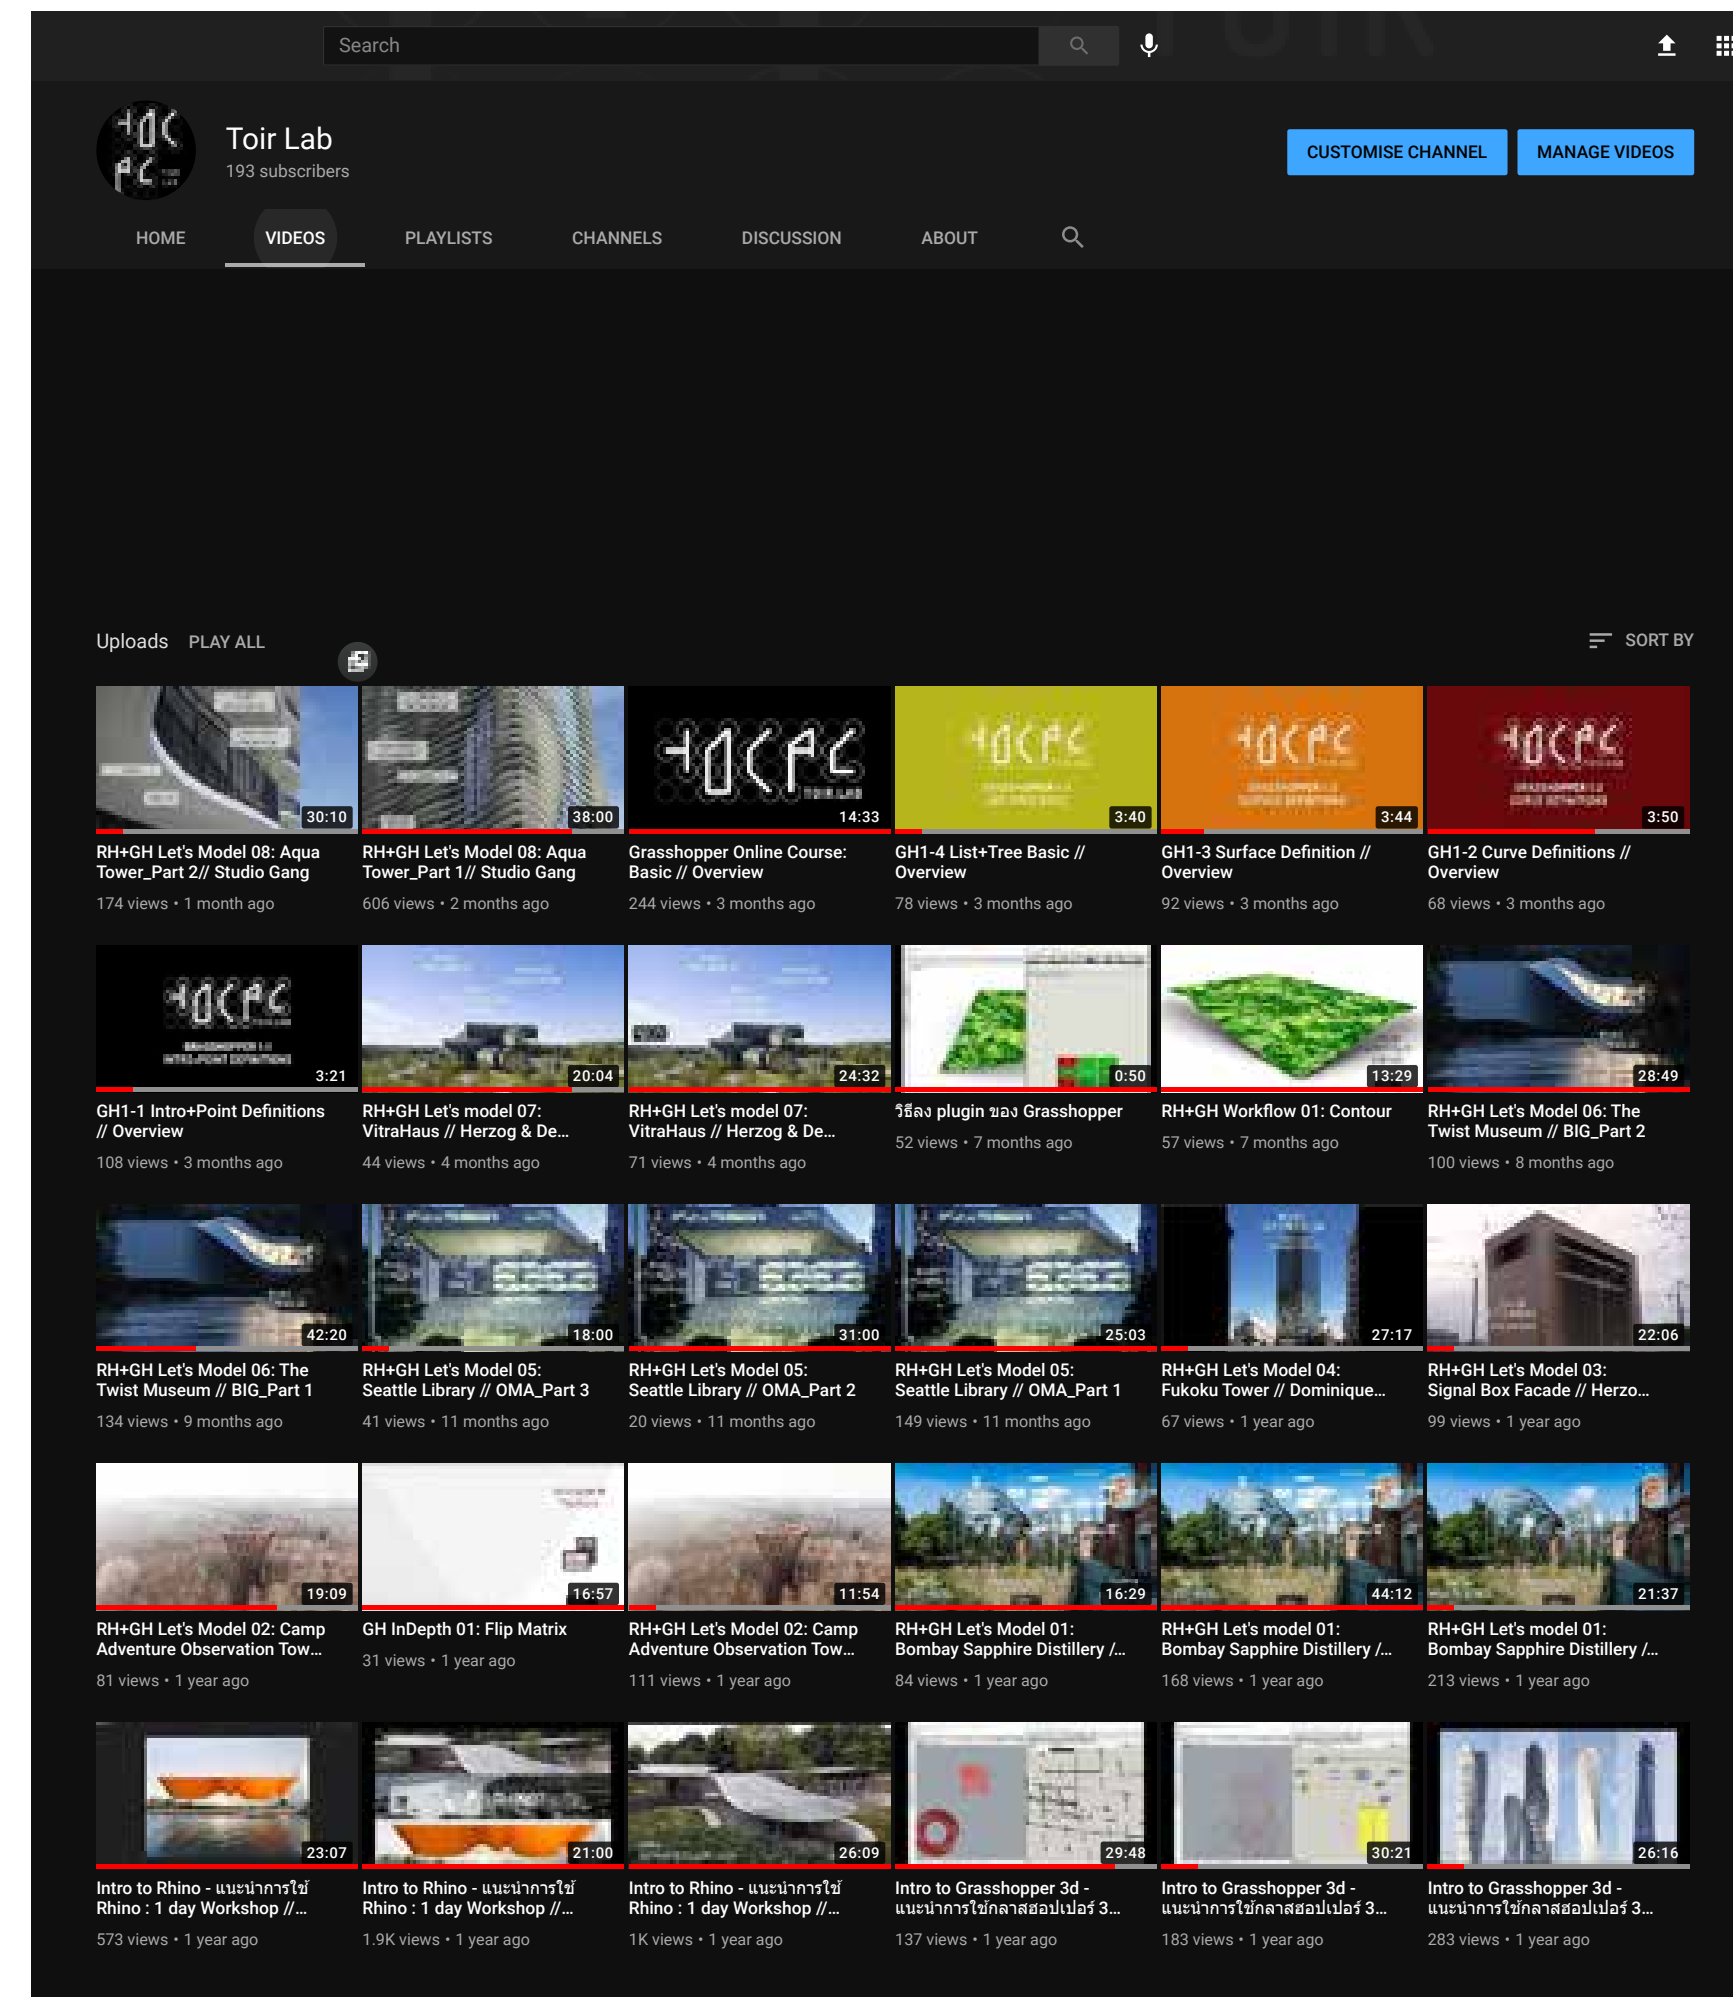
Search

Toir Lab
193 subscribers

CUSTOMISE CHANNEL
MANAGE VIDEOS

HOME
VIDEOS
PLAYLISTS
CHANNELS
DISCUSSION
ABOUT

Uploads PLAY ALL
SORT BY

30:10
RH+GH Let's Model 08: Aqua Tower_Part 2// Studio Gang
174 views • 1 month ago

38:00
RH+GH Let's Model 08: Aqua Tower_Part 1// Studio Gang
606 views • 2 months ago

14:33
Grasshopper Online Course: Basic // Overview
244 views • 3 months ago

3:40
GH1-4 List+Tree Basic // Overview
78 views • 3 months ago

3:44
GH1-3 Surface Definition // Overview
92 views • 3 months ago

3:50
GH1-2 Curve Definitions // Overview
68 views • 3 months ago

3:21
GH1-1 Intro+Point Definitions // Overview
108 views • 3 months ago

20:04
RH+GH Let's model 07: VitraHaus // Herzog & De...
44 views • 4 months ago

24:32
RH+GH Let's model 07: VitraHaus // Herzog & De...
71 views • 4 months ago

0:50
วิธีลง plugin ของ Grasshopper
52 views • 7 months ago

13:29
RH+GH Workflow 01: Contour
57 views • 7 months ago

28:49
RH+GH Let's Model 06: The Twist Museum // BIG_Part 2
100 views • 8 months ago

42:20
RH+GH Let's Model 06: The Twist Museum // BIG_Part 1
134 views • 9 months ago

18:00
RH+GH Let's Model 05: Seattle Library // OMA_Part 3
41 views • 11 months ago

31:00
RH+GH Let's Model 05: Seattle Library // OMA_Part 2
20 views • 11 months ago

25:03
RH+GH Let's Model 05: Seattle Library // OMA_Part 1
149 views • 11 months ago

27:17
RH+GH Let's Model 04: Fukoku Tower // Dominique...
67 views • 1 year ago

22:06
RH+GH Let's Model 03: Signal Box Facade // Herzo...
99 views • 1 year ago

19:09
RH+GH Let's Model 02: Camp Adventure Observation Tow...
81 views • 1 year ago

16:57
GH InDepth 01: Flip Matrix
31 views • 1 year ago

11:54
RH+GH Let's Model 02: Camp Adventure Observation Tow...
111 views • 1 year ago

16:29
RH+GH Let's Model 01: Bombay Sapphire Distillery /...
84 views • 1 year ago

44:12
RH+GH Let's model 01: Bombay Sapphire Distillery /...
168 views • 1 year ago

21:37
RH+GH Let's model 01: Bombay Sapphire Distillery /...
213 views • 1 year ago

23:07
Intro to Rhino - แนะนำการใช้ Rhino : 1 day Workshop //...
573 views • 1 year ago

21:00
Intro to Rhino - แนะนำการใช้ Rhino : 1 day Workshop //...
1.9K views • 1 year ago

26:09
Intro to Rhino - แนะนำการใช้ Rhino : 1 day Workshop //...
1K views • 1 year ago

29:48
Intro to Grasshopper 3d - แนะนำการใช้กลาสฮอปเปอร์ 3...
137 views • 1 year ago

30:21
Intro to Grasshopper 3d - แนะนำการใช้กลาสฮอปเปอร์ 3...
183 views • 1 year ago

26:16
Intro to Grasshopper 3d - แนะนำการใช้กลาสฮอปเปอร์ 3...
283 views • 1 year ago